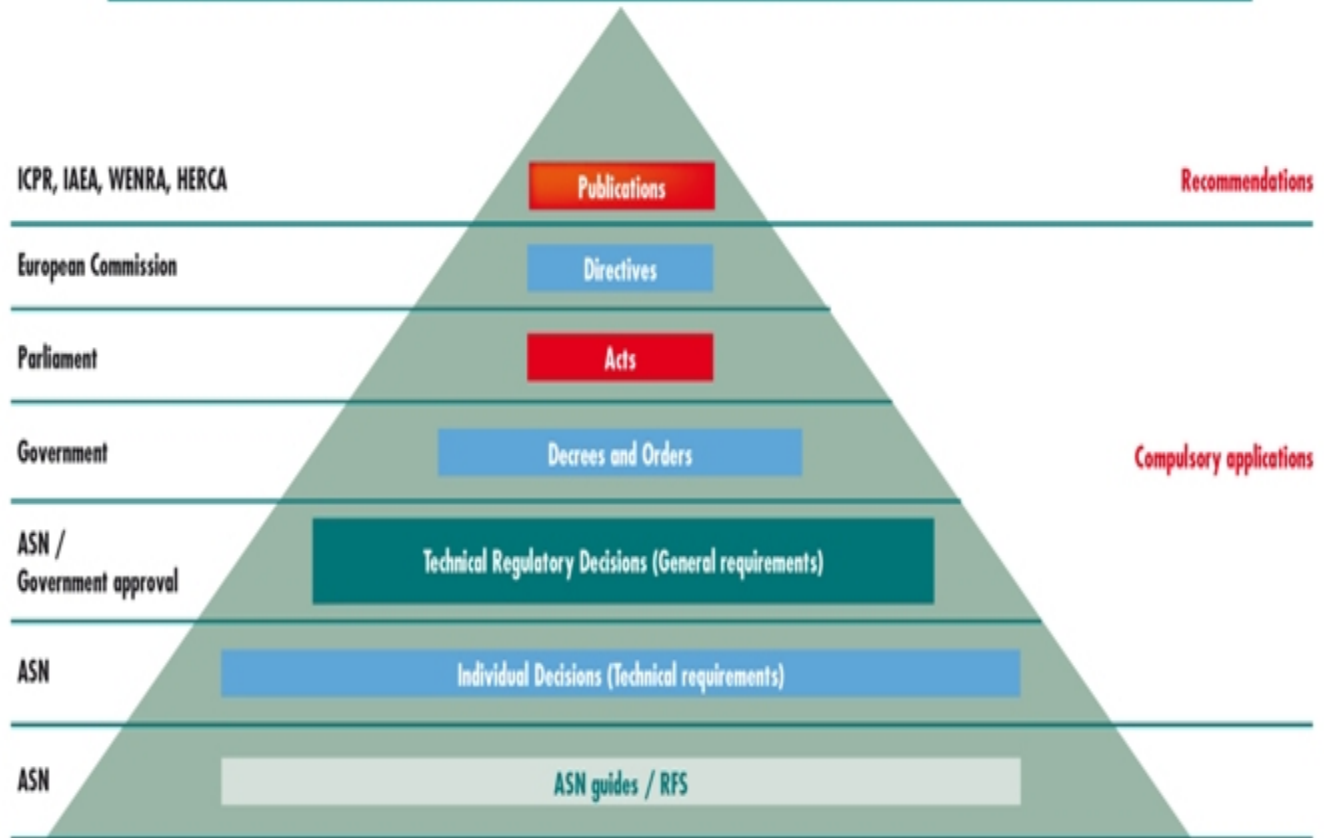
ICPR, IAEA, WENRA, HERCA

Publications

Recommendations

European Commission

Directives

Parliament

Acts

Government

Decrees and Orders

Compulsory applications

ASN / Government approval

Technical Regulatory Decisions (General requirements)

ASN

Individual Decisions (Technical requirements)

ASN

ASN guides / RFS